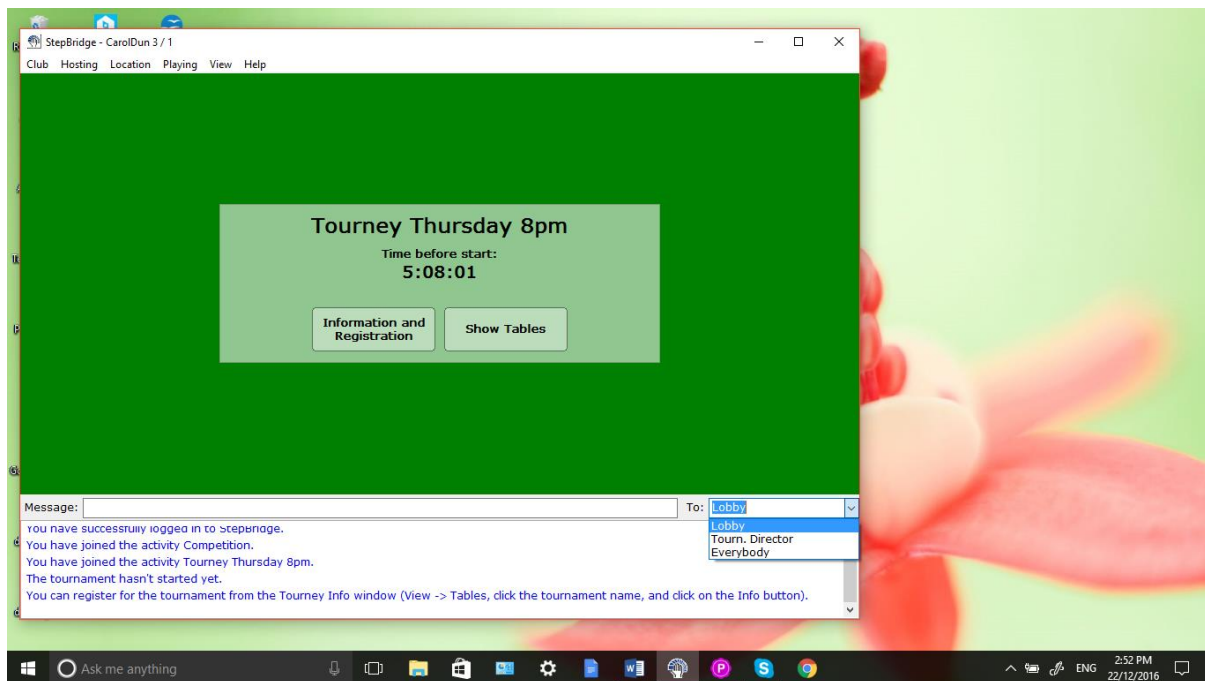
StepBridge - CarolDun 3 / 1

Club Hosting Location Playing View Help

Tourney Thursday 8pm

Time before start:
5:08:01

Information and Registration

Show Tables

Message:

To: Lobby

Lobby
Tourn. Director
Everybody

You have successfully logged in to StepBridge.
You have joined the activity Competition.
You have joined the activity Tourney Thursday 8pm.
The tournament hasn't started yet.
You can register for the tournament from the Tourney Info window (View -> Tables, click the tournament name, and click on the Info button).

Ask me anything

ENG 2:52 PM 22/12/2016